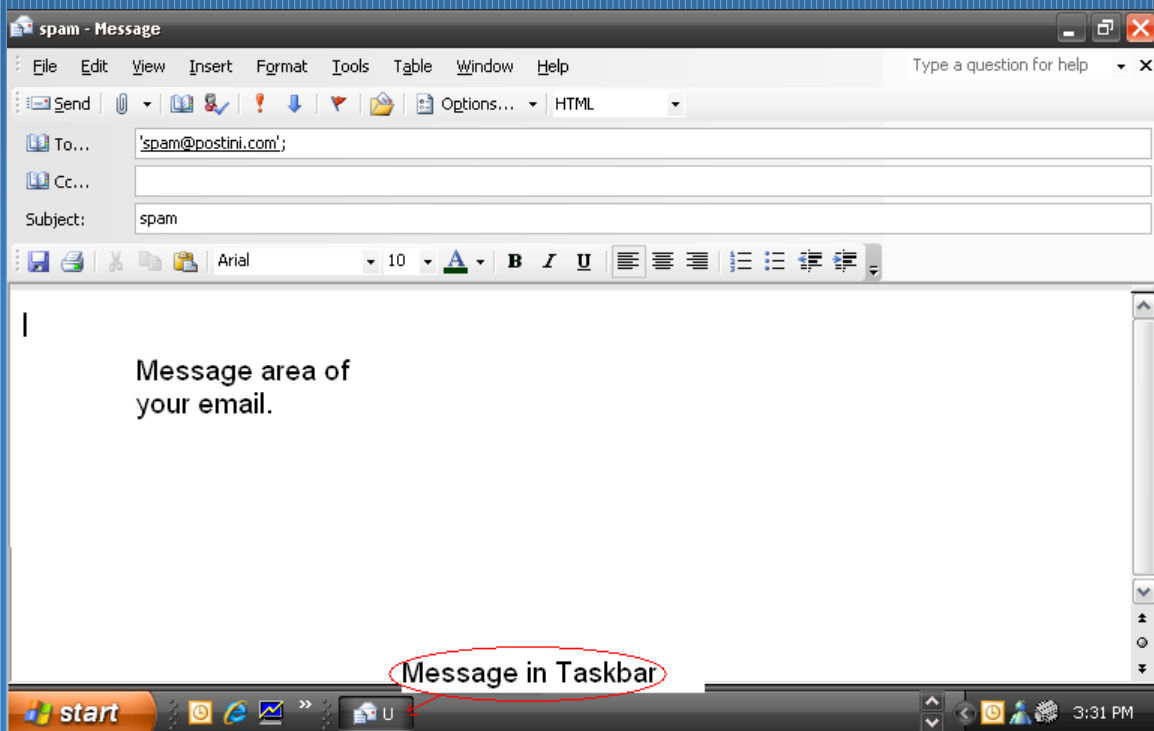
spam - Message

File Edit View Insert Format Tools Table Window Help

Type a question for help

Send Options... HTML

To... 'spam@postini.com';

Cc...

Subject: spam

Arial 10 A B I U

Message area of your email.

Message in Taskbar

start U 3:31 PM